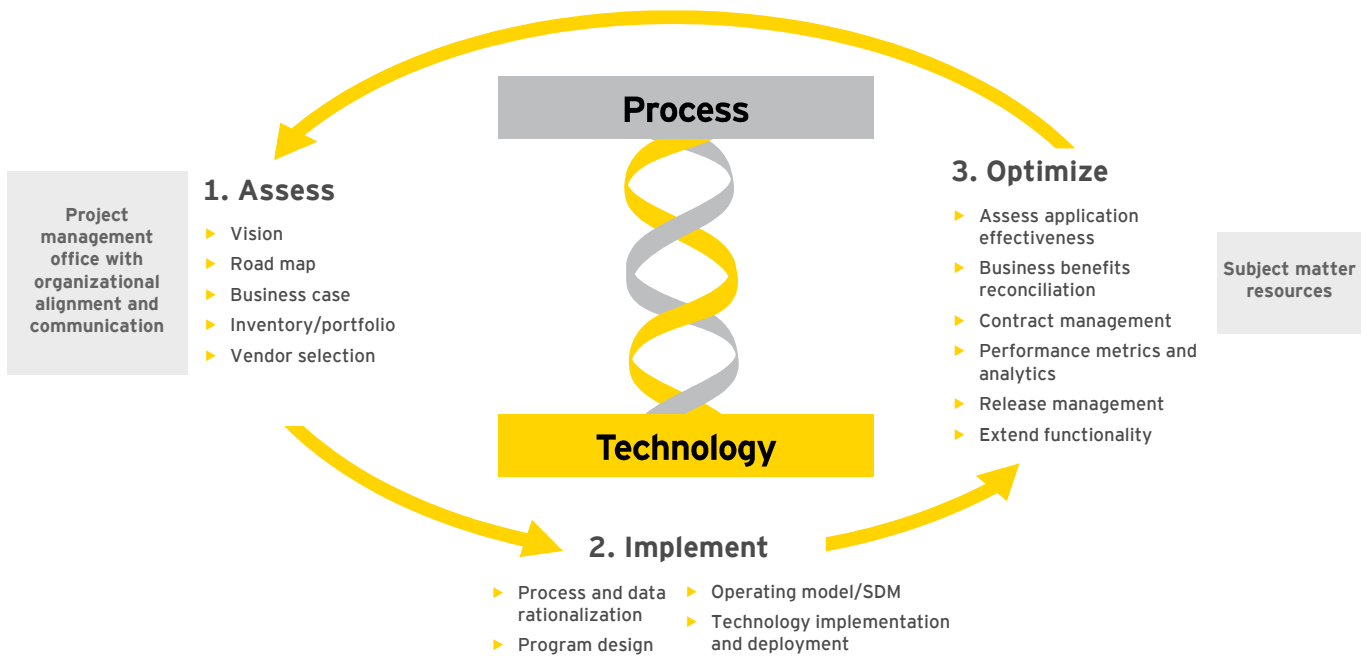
Project management office with organizational alignment and communication

1. Assess
- Vision
- Road map
- Business case
- Inventory/portfolio
- Vendor selection

Process

Technology

3. Optimize
- Assess application effectiveness
- Business benefits reconciliation
- Contract management
- Performance metrics and analytics
- Release management
- Extend functionality

Subject matter resources

2. Implement
- Process and data rationalization
- Program design
- Operating model/SDM
- Technology implementation and deployment